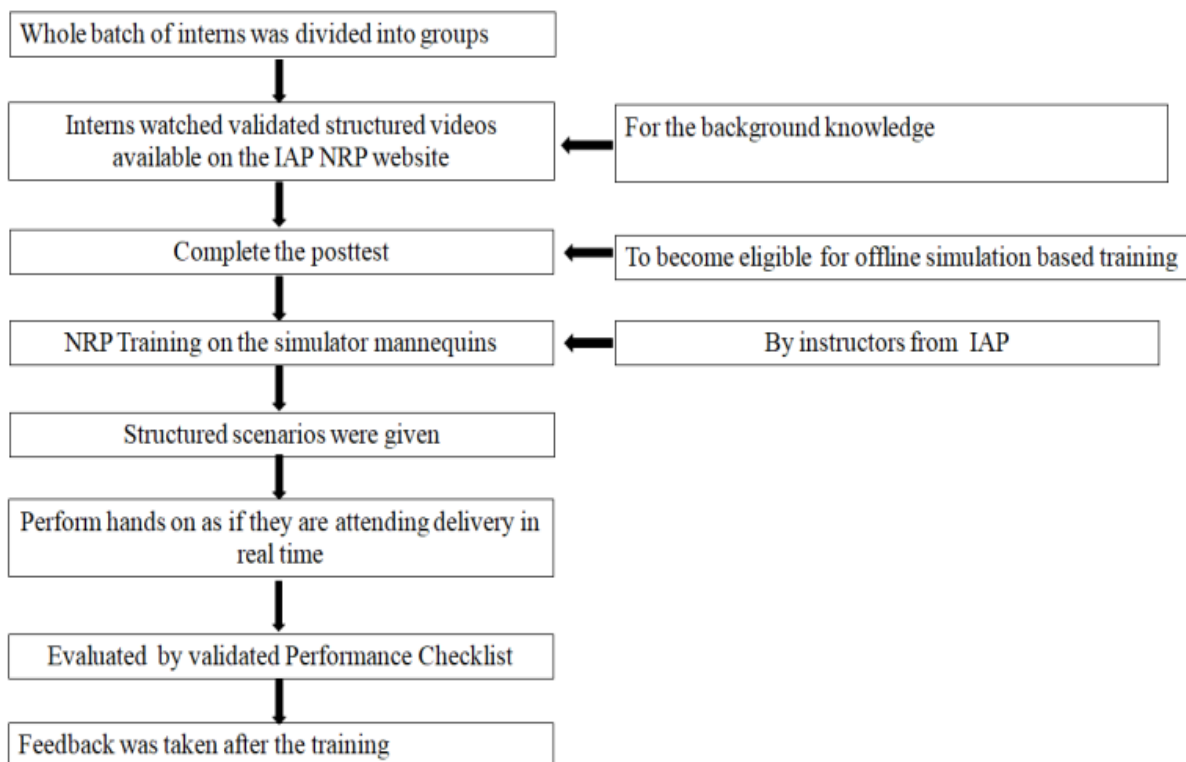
Whole batch of interns was divided into groups

Interns watched validated structured videos available on the IAP NRP website

For the background knowledge

Complete the posttest

To become eligible for offline simulation based training

NRP Training on the simulator mannequins

By instructors from IAP

Structured scenarios were given

Perform hands on as if they are attending delivery in real time

Evaluated by validated Performance Checklist

Feedback was taken after the training